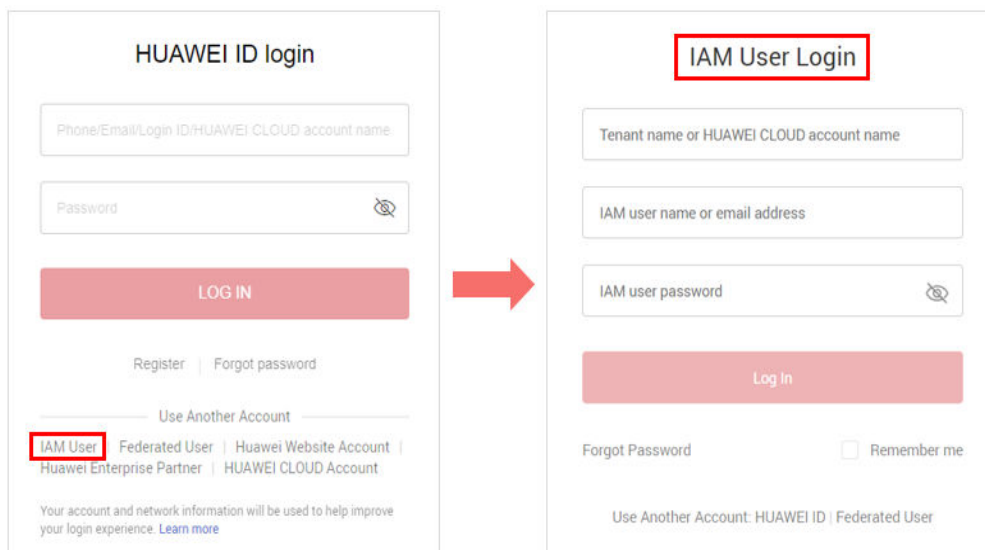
HUAWEI ID login

Phone/Email/Login ID/HUAWEI CLOUD account name

Password

LOG IN

Register | Forgot password

Use Another Account

IAM User | Federated User | Huawei Website Account | Huawei Enterprise Partner | HUAWEI CLOUD Account

Your account and network information will be used to help improve your login experience. Learn more

IAM User Login

Tenant name or HUAWEI CLOUD account name

IAM user name or email address

IAM user password

Log In

Forgot Password

Remember me

Use Another Account: HUAWEI ID | Federated User